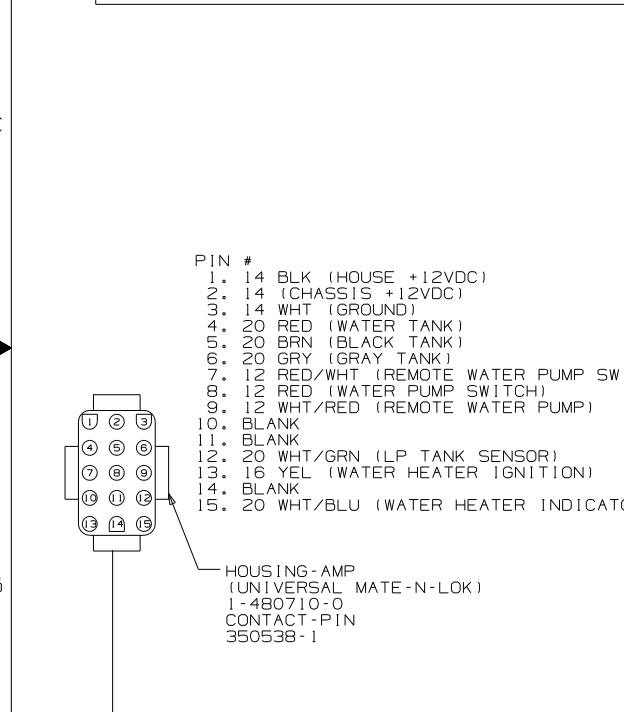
PIN #
1. 14 BLK (HOUSE +12VDC)
2. 14 (CHASSIS +12VDC)
3. 14 WHT (GROUND)
4. 20 RED (WATER TANK)
5. 20 BRN (BLACK TANK)
6. 20 GRY (GRAY TANK)
7. 12 RED/WHT (REMOTE WATER PUMP SW
8. 12 RED (WATER PUMP SWITCH)
9. 12 WHT/RED (REMOTE WATER PUMP)
10. BLANK
11. BLANK
12. 20 WHT/GRN (LP TANK SENSOR)
13. 16 YEL (WATER HEATER IGNITION)
14. BLANK
15. 20 WHT/BLU (WATER HEATER INDICATO

1 2 3
4 5 6
7 8 9
10 11 12
13 14 15

HOUSING-AMP
(UNIVERSAL MATE-N-LOK)
1-480710-0
CONTACT-PIN
350538-1